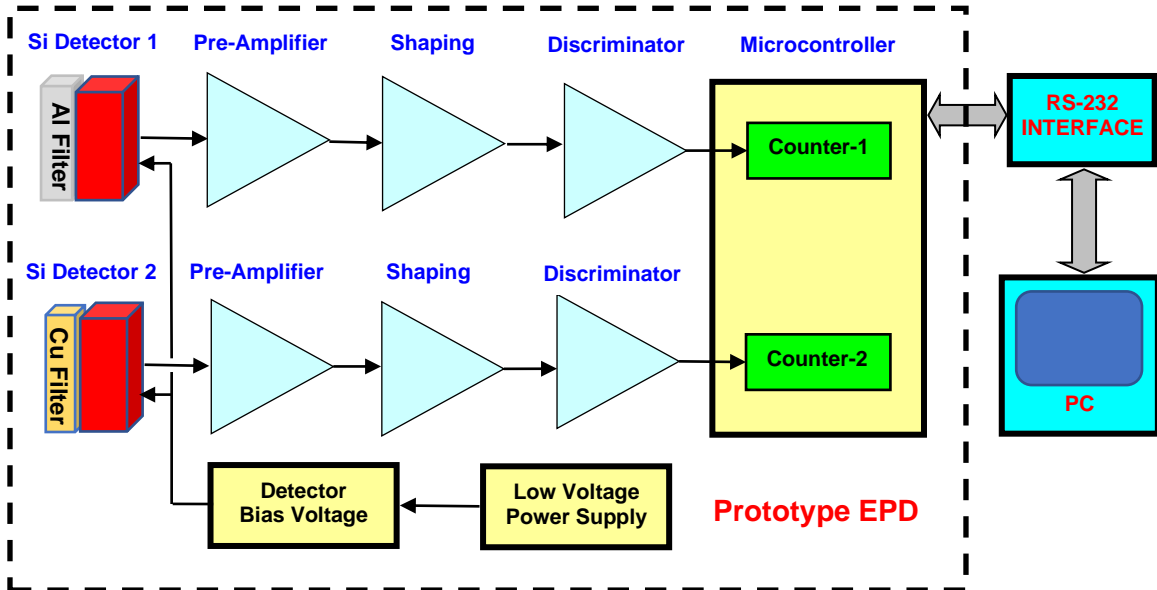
Si Detector 1
Pre-Amplifier
Shaping
Discriminator
Microcontroller
Al Filter
Counter-1
RS-232 INTERFACE
Si Detector 2
Pre-Amplifier
Shaping
Discriminator
Cu Filter
Counter-2
PC
Detector Bias Voltage
Low Voltage Power Supply
Prototype EPD